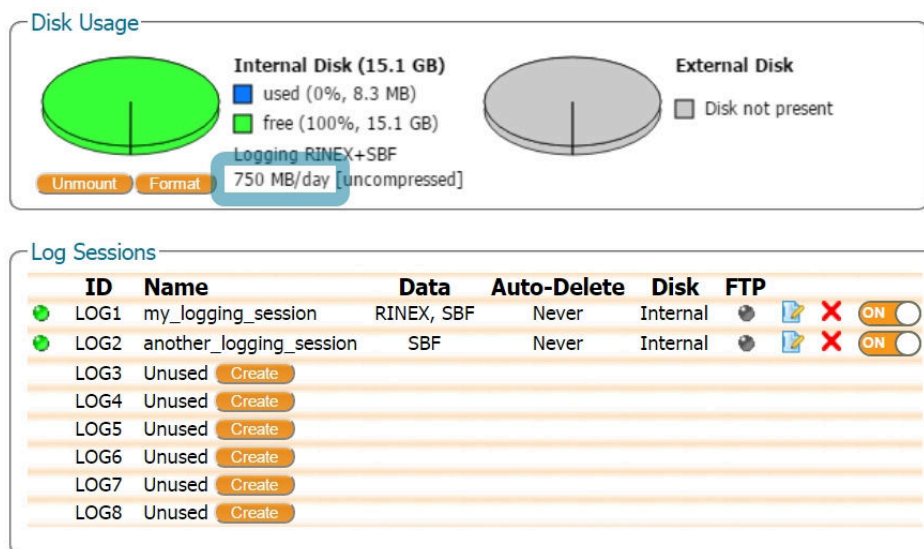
Disk Usage

Internal Disk (15.1 GB)
used (0%, 8.3 MB)
free (100%, 15.1 GB)
Logging RINEX+SBF
750 MB/day [uncompressed]

Unmount Format

External Disk
Disk not present

Log Sessions

| ID | Name | Data | Auto-Delete | Disk | FTP |
|---|---|---|---|---|---|
| LOG1 | my_logging_session | RINEX, SBF | Never | Internal | ON |
| LOG2 | another_logging_session | SBF | Never | Internal | ON |
| LOG3 | Unused Create | | | | |
| LOG4 | Unused Create | | | | |
| LOG5 | Unused Create | | | | |
| LOG6 | Unused Create | | | | |
| LOG7 | Unused Create | | | | |
| LOG8 | Unused Create | | | | |